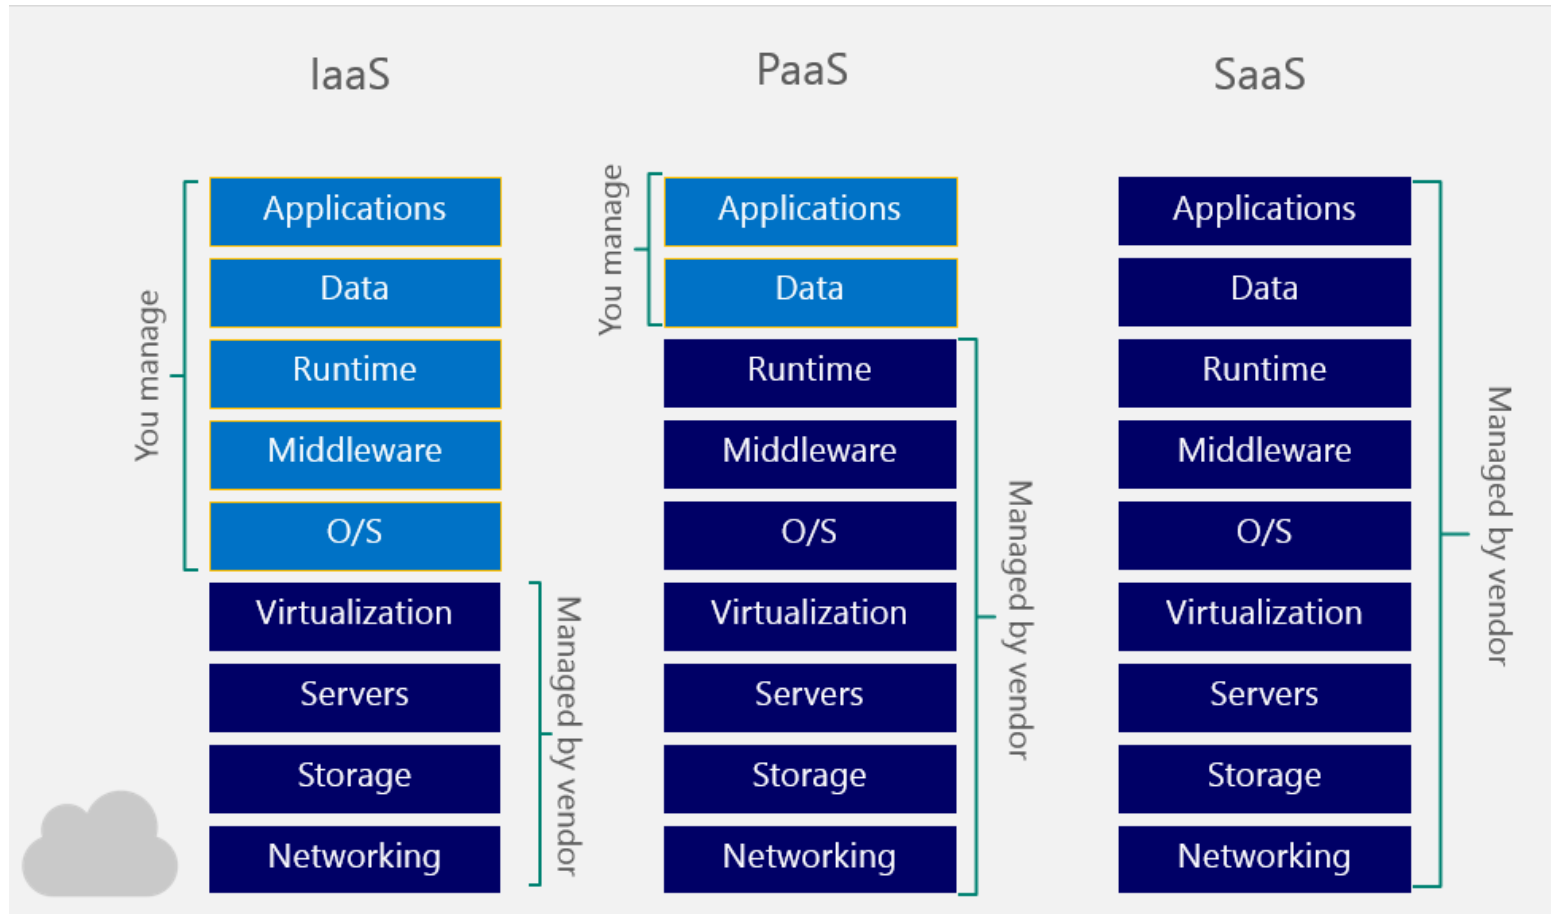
IaaS

You manage

Applications

Data

Runtime

Middleware

O/S

Virtualization

Servers

Storage

Networking

Managed by vendor

PaaS

You manage

Applications

Data

Runtime

Middleware

O/S

Virtualization

Servers

Storage

Networking

Managed by vendor

SaaS

Applications

Data

Runtime

Middleware

O/S

Virtualization

Servers

Storage

Networking

Managed by vendor